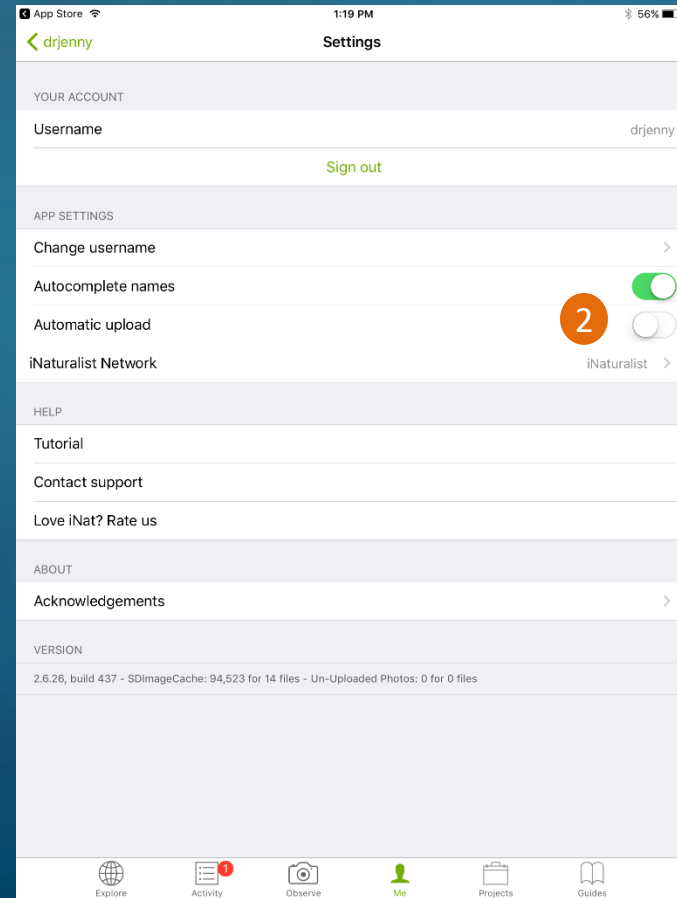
App Store 1:19 PM 56%

drjenny Settings

YOUR ACCOUNT

Username drjenny

Sign out

APP SETTINGS

Change username

Autocomplete names

Automatic upload

2

iNaturalist Network iNaturalist

HELP

Tutorial

Contact support

Love iNat? Rate us

ABOUT

Acknowledgements

VERSION

2.6.26, build 437 - SDImageCache: 94,523 for 14 files - Un-Uploaded Photos: 0 for 0 files

Explore Activity 1 Observe Me Projects Guides